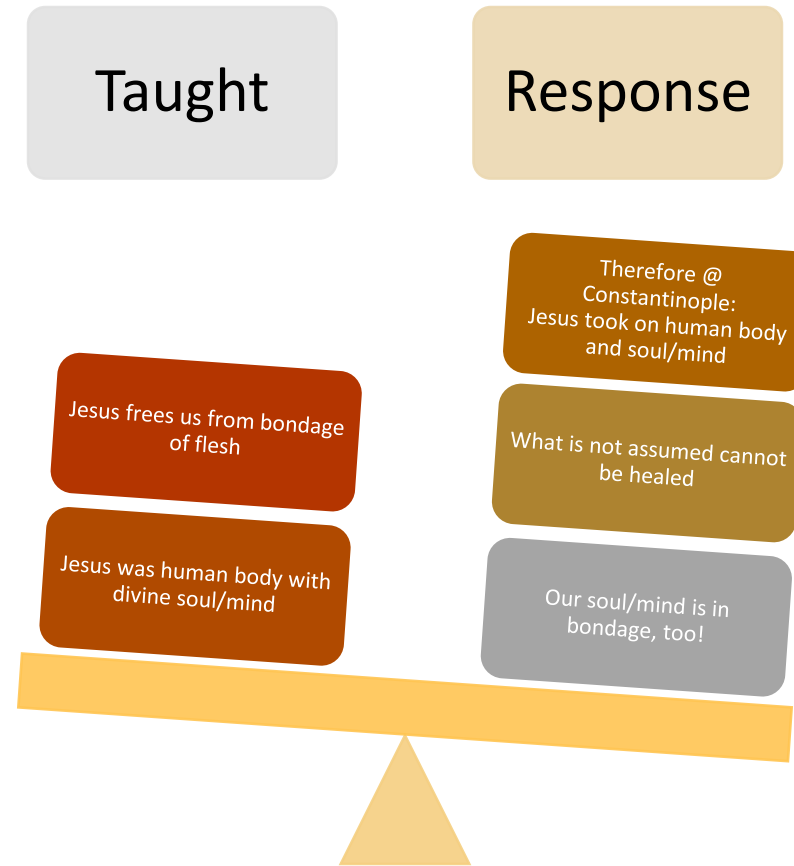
Taught

Response

Therefore @ Constantinople: Jesus took on human body and soul/mind

Jesus frees us from bondage of flesh

What is not assumed cannot be healed

Jesus was human body with divine soul/mind

Our soul/mind is in bondage, too!